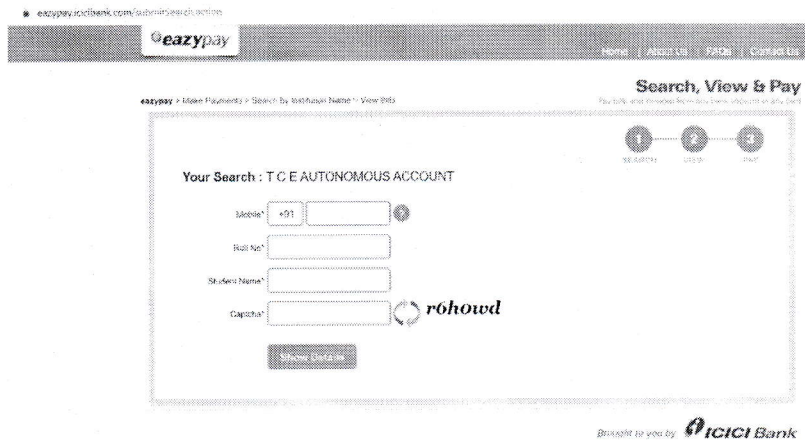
eazypay.icicibank.com/submitSearch.action

eazypay

Home | About Us | FAQs | Contact Us

Search, View & Pay

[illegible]

eazypay > Make Payments > Search by Institution Name > View Bills

1 2 3

SEARCH VIEW PAY

Your Search : T C E AUTONOMOUS ACCOUNT

Mobile* +91

Roll No*

Student Name*

Captcha* r6howd

Show Details

Brought to you by ICICI Bank